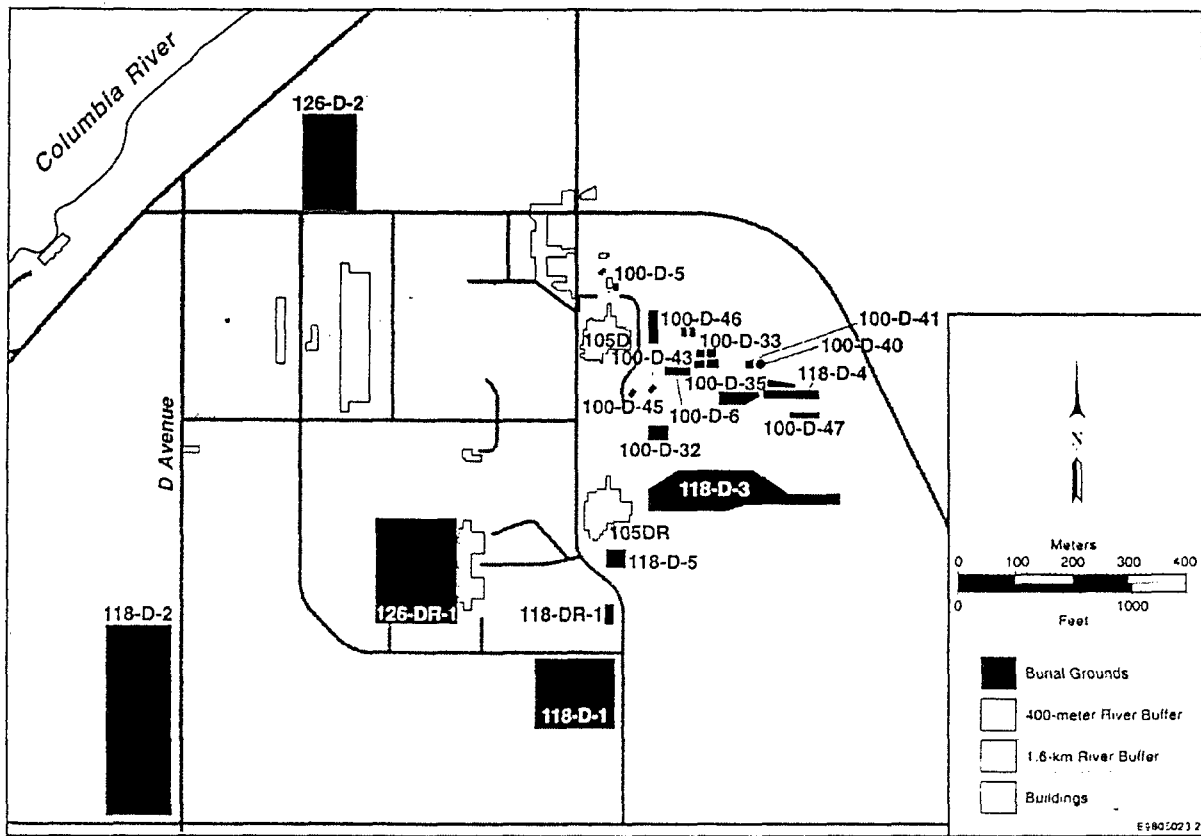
Columbia River

126-D-2

100-D-5

100-D-46

100-D-41

105D

100-D-33

100-D-43

100-D-40

100-D-35

118-D-4

100-D-45

100-D-6

100-D-47

100-D-32

D Avenue

118-D-3

105DR

118-D-5

126-DR-1

118-DR-1

118-D-2

118-D-1

N

Meters

0 100 200 300 400

0 1000

Feet

Burial Grounds

400-meter River Buffer

1.6-km River Buffer

Buildings

E9805023.2